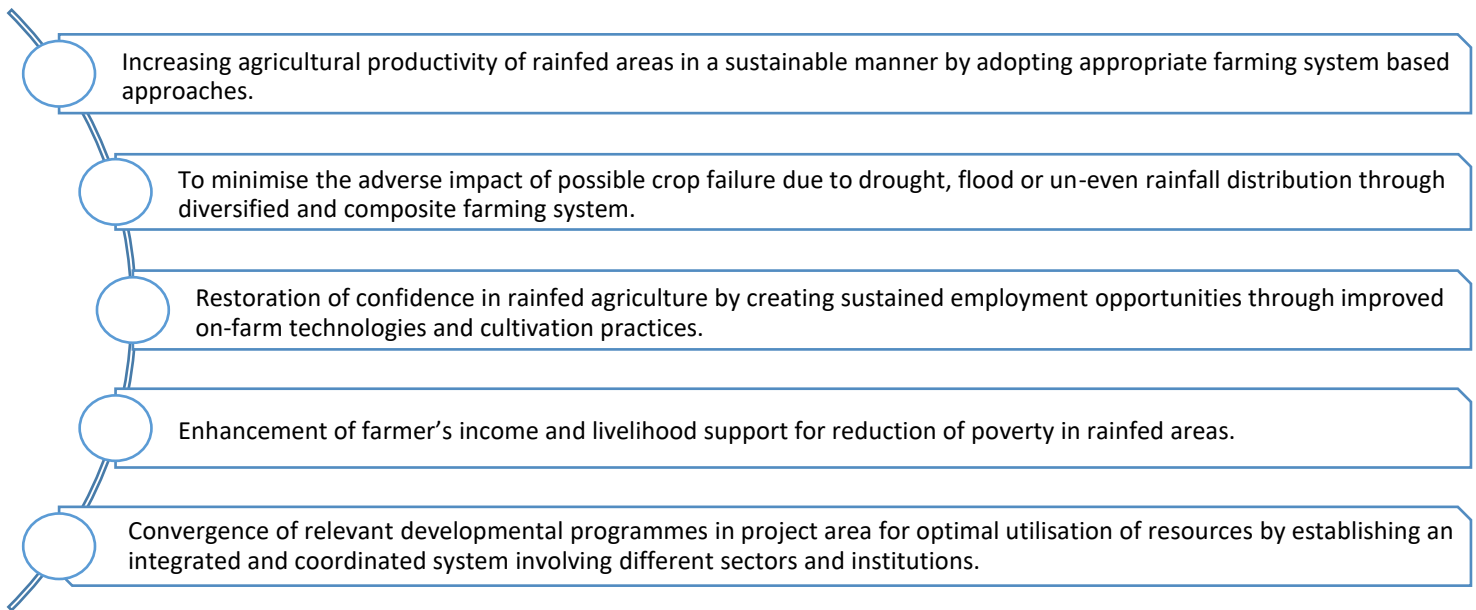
Increasing agricultural productivity of rainfed areas in a sustainable manner by adopting appropriate farming system based approaches.

To minimise the adverse impact of possible crop failure due to drought, flood or un-even rainfall distribution through diversified and composite farming system.

Restoration of confidence in rainfed agriculture by creating sustained employment opportunities through improved on-farm technologies and cultivation practices.

Enhancement of farmer’s income and livelihood support for reduction of poverty in rainfed areas.

Convergence of relevant developmental programmes in project area for optimal utilisation of resources by establishing an integrated and coordinated system involving different sectors and institutions.